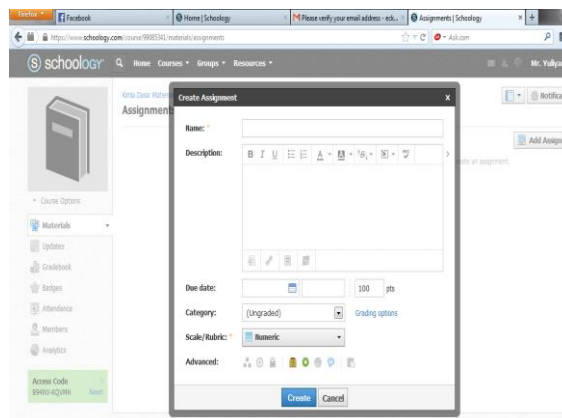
Firefox Facebook | Home | Schoology | Please verify your email address - eck... | Assignments | Schoology

https://www.schoology.com/course/99985341/materials/assignments

Ask.com

schoology Home Courses Groups Resources Mr. Yuliya

Kimia Dasar Materi
Assignments

Notifica

Add Assign

ate an assignment.

Course Options

Materials
Updates
Gradebook
Badges
Attendance
Members
Analytics

Access Code
B9HXV-4QVHN Reset

Create Assignment

Name: *

Description: B I U

Due date: 100 pts

Category: (Ungraded) Grading options

Scale/Rubric: * Numeric

Advanced:

Create Cancel